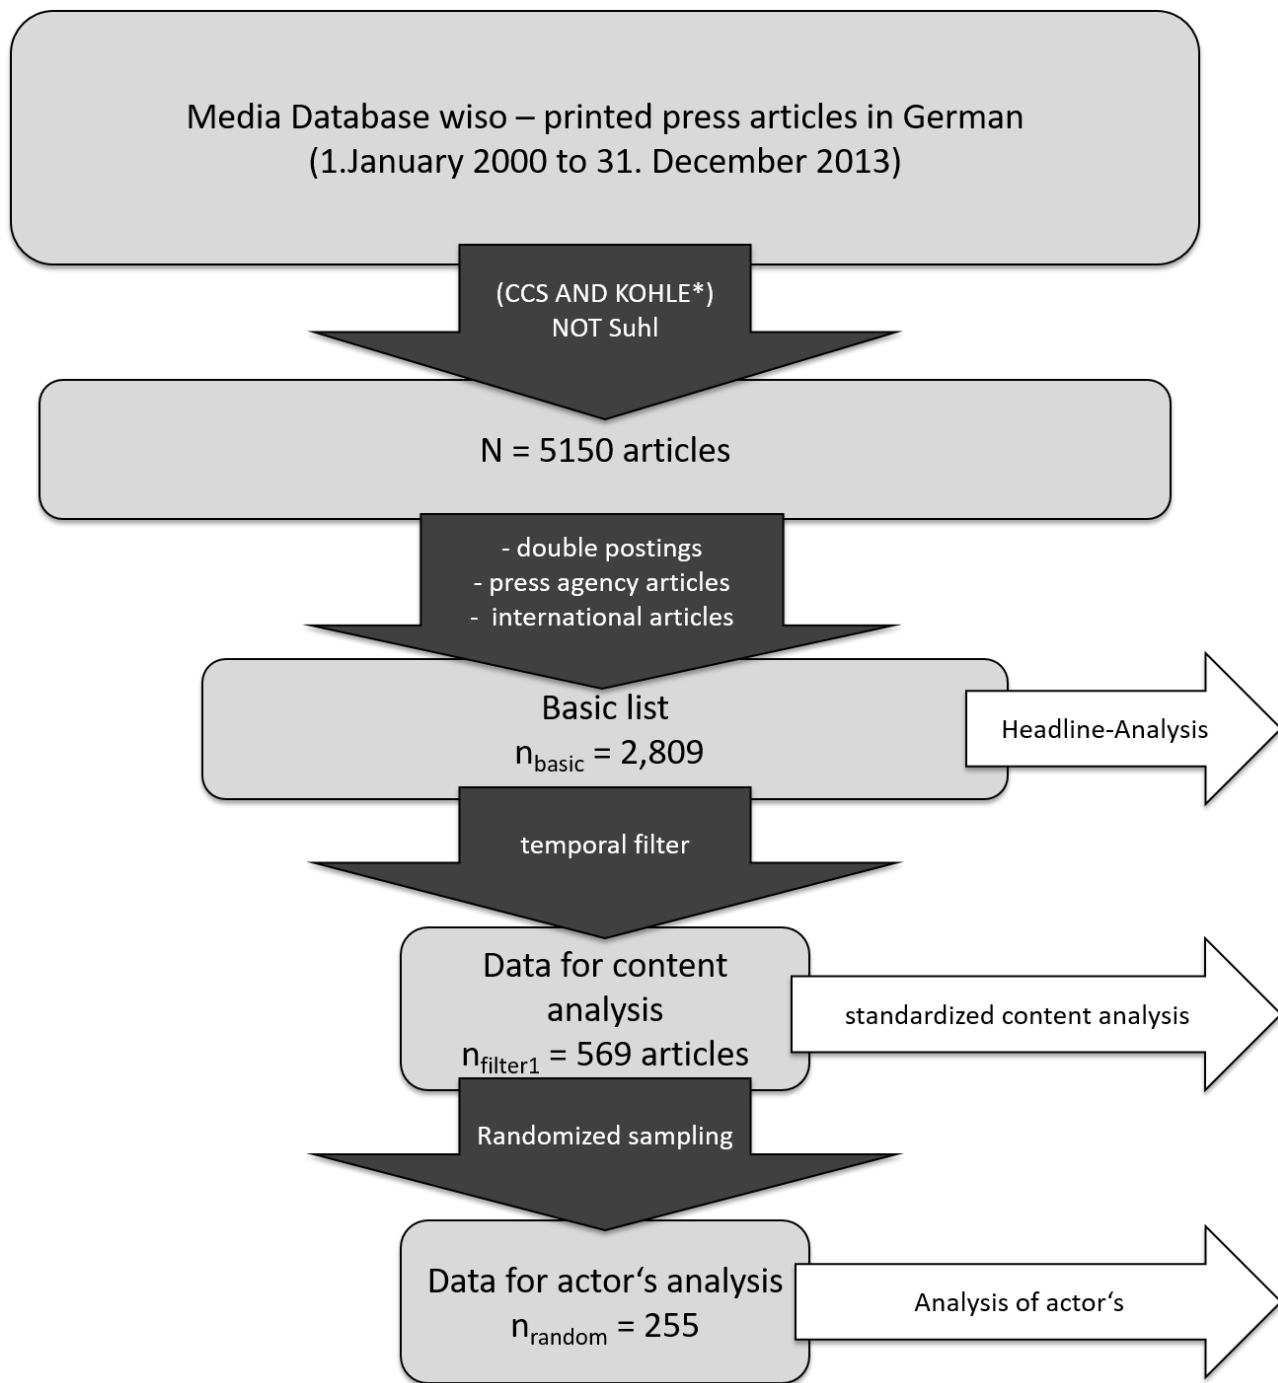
Media Database wiso – printed press articles in German (1.January 2000 to 31. December 2013)

(CCS AND KOHLE*) NOT Suhl

N = 5150 articles

- double postings
- press agency articles
- international articles

Basic list
$n_{basic}$ = 2,809

Headline-Analysis

temporal filter

Data for content analysis
$n_{filter1}$ = 569 articles

standardized content analysis

Randomized sampling

Data for actor‘s analysis
$n_{random}$ = 255

Analysis of actor‘s